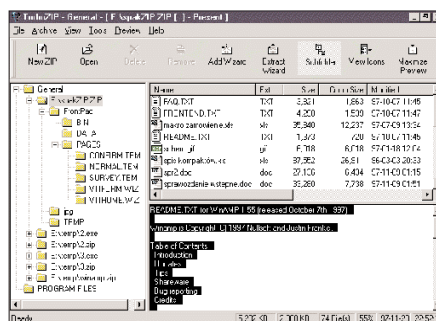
TurboZIP - General - [ E:\spakZIP ZIP [ ] - Present ]

File Archive View Tools Preview Help

New ZIP | Open | Delete | Rename | Add Wizard | Extract Wizard | Split file | View Icons | Maximize Preview

General
E:\spakZIP.ZIP
FrontPage
BIN
DATA
PAGES
CONFIRM.TEM
NORMAL.TEM
SURVEY.TEM
VTIFRM.WIZ
VTIHOME.WIZ
zip
TEMP
E:\wrp\1.exe
E:\wrp\2.zip
E:\wrp\3.exe
E:\wrp\3.zip
E:\wrp\winzip.zip
PROGRAM FILES

| Name | Ext | Size | Comp Size | Modified |
|---|---|---|---|---|
| FAQ.TXT | TXT | 3,821 | 1,663 | 97-10-07 11:45 |
| FTCONTEXT.TXT | TXT | 4,200 | 1,530 | 97-10-07 11:47 |
| ma-co zamowienie.xls | xls | 35,340 | 12,237 | 97-07-09 13:54 |
| README.TXT | TXT | 1,373 | 720 | 97-10-07 11:45 |
| scheat.gif | gif | 6,718 | 6,618 | 97-01-18 12:04 |
| opis komputerow.xls | xls | 97,352 | 26,51 | 96-03-03 20:33 |
| spr2.doc | doc | 27,136 | 6,434 | 97-11-09 01:15 |
| sprawozdanie wstepne.doc | doc | 33,280 | 7,738 | 97-11-09 01:11 |

README.TXT for WinZip 6.3 (released October 7th, 1997)

Winzip is Copyright (C) 1997 Nullsoft and Justin Frankel.

Table of Contents
Introduction
Hi notes
Tips
Shareware
Bug reporting
Credits

Ready | 5,22K 30 | 2,100 K0 | 74 File(s) | 55% | 97-11-21 20:59